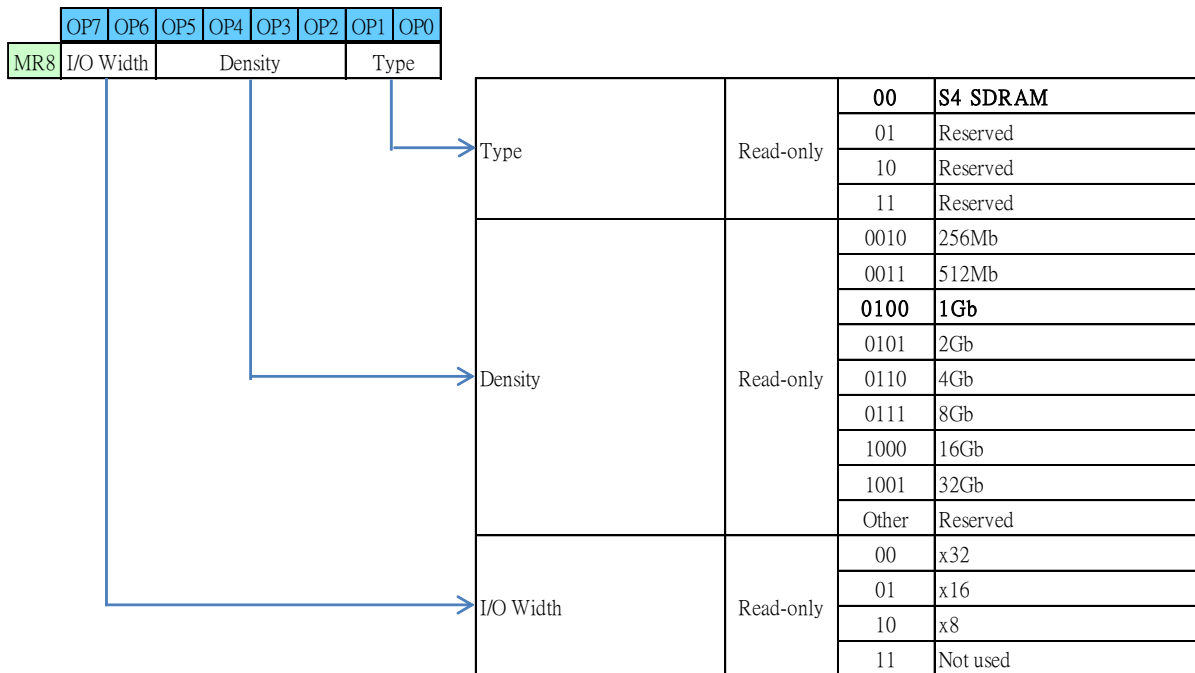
| | OP7 | OP6 | OP5 | OP4 | OP3 | OP2 | OP1 | OP0 |
|---|---|---|---|---|---|---|---|---|
| MR8 | I/O Width | | Density | | | | Type | |

| | | | |
|---|---|---|---|
| Type | Read-only | 00 | S4 SDRAM |
| | | 01 | Reserved |
| | | 10 | Reserved |
| | | 11 | Reserved |
| Density | Read-only | 0010 | 256Mb |
| | | 0011 | 512Mb |
| | | 0100 | 1Gb |
| | | 0101 | 2Gb |
| | | 0110 | 4Gb |
| | | 0111 | 8Gb |
| | | 1000 | 16Gb |
| | | 1001 | 32Gb |
| | | Other | Reserved |
| I/O Width | Read-only | 00 | x32 |
| | | 01 | x16 |
| | | 10 | x8 |
| | | 11 | Not used |